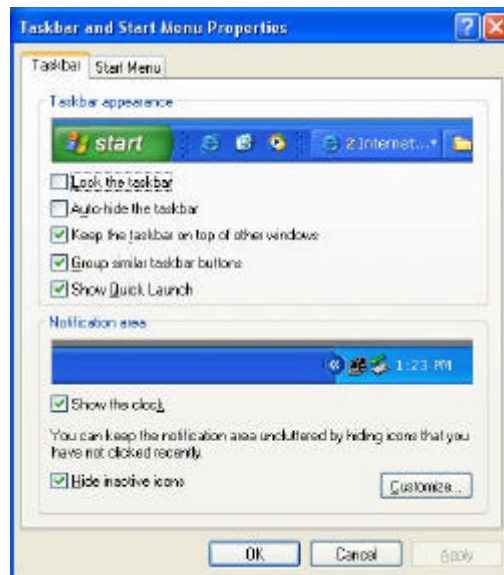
Taskbar and Start Menu Properties

Taskbar | Start Menu

Taskbar appearance

start

2 Internet...

Lock the taskbar

Auto-hide the taskbar

Keep the taskbar on top of other windows

Group similar taskbar buttons

Show Quick Launch

Notification area

1:23 PM

Show the clock

You can keep the notification area uncluttered by hiding icons that you have not clicked recently.

Hide inactive icons

Customize...

OK

Cancel

Apply